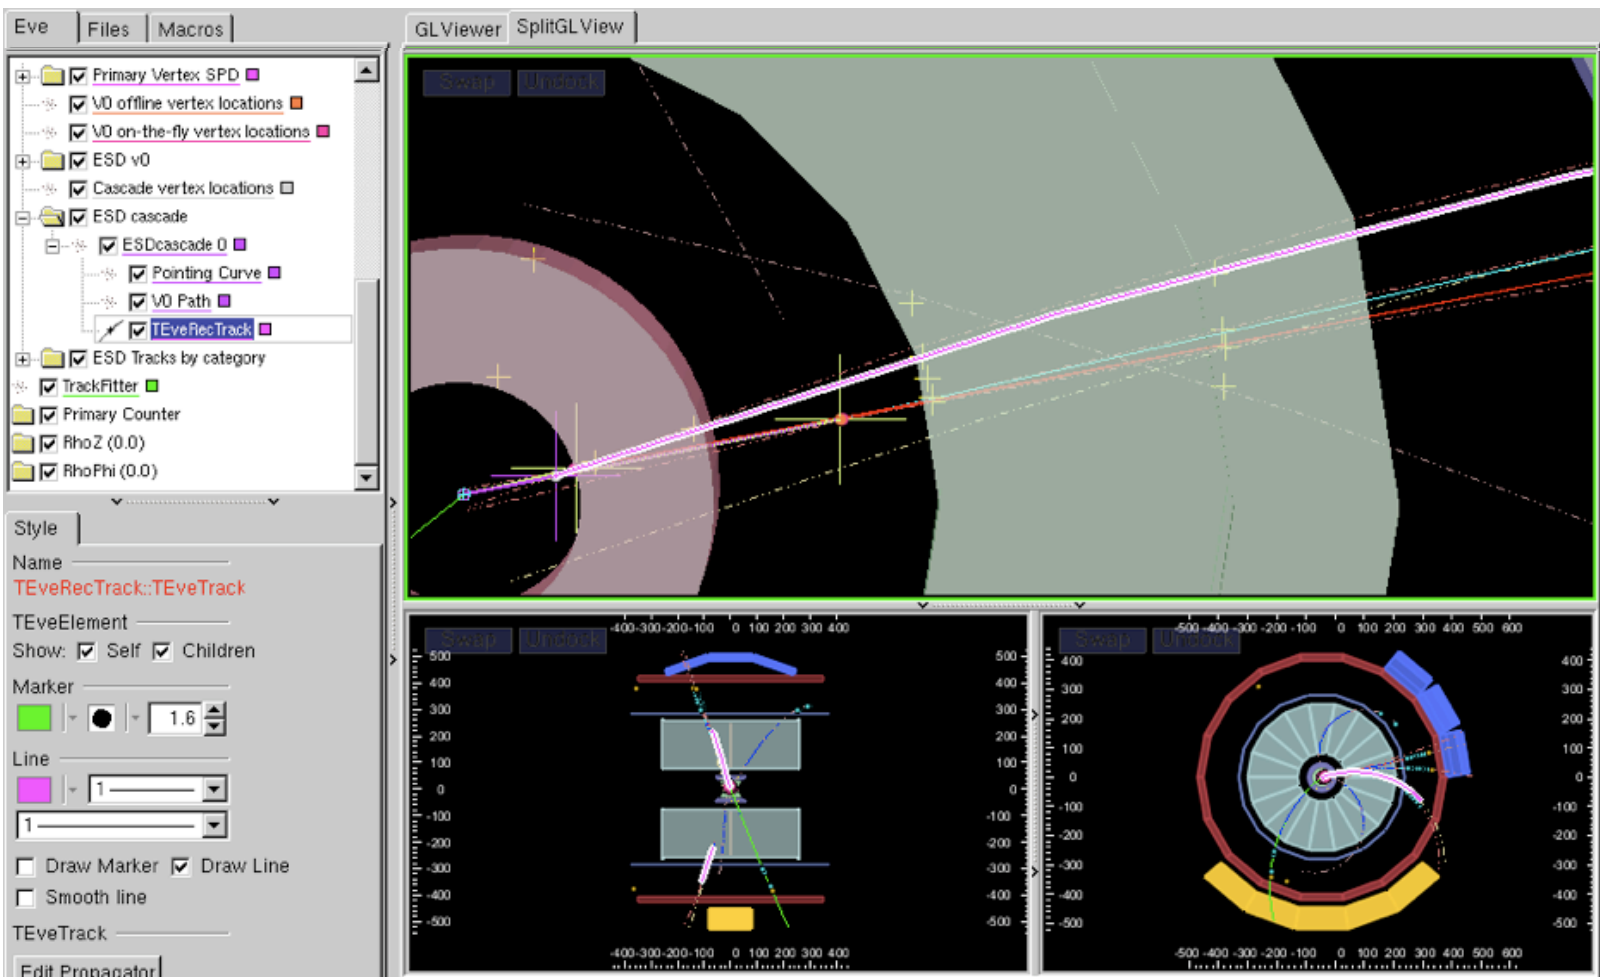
Eve | Files | Macros

Primary Vertex SPD
V0 offline vertex locations
V0 on-the-fly vertex locations
ESD v0
Cascade vertex locations
ESD cascade
ESDcascade 0
Pointing Curve
V0 Path
TEveRecTrack
ESD Tracks by category
TrackFitter
Primary Counter
RhoZ (0.0)
RhoPhi (0.0)

Style

Name
TEveRecTrack::TEveTrack

TEveElement
Show: Self Children

Marker
1.6

Line
1
1

Draw Marker Draw Line
Smooth line

TEveTrack
Edit Propagator

GLViewer | SplitGLView

Swap Undock

Swap Undock
-400-300-200-100 0 100 200 300 400
500 400 300 200 100 0 -100 -200 -300 -400 -500
500 400 300 200 100 0 -100 -200 -300 -400 -500
-400-300-200-100 0 100 200 300 400

Swap Undock
-500 -400 -300 -200 -100 0 100 200 300 400 500 600
400 300 200 100 0 -100 -200 -300 -400 -500
400 300 200 100 0 -100 -200 -300 -400 -500
-500 -400 -300 -200 -100 0 100 200 300 400 500 600